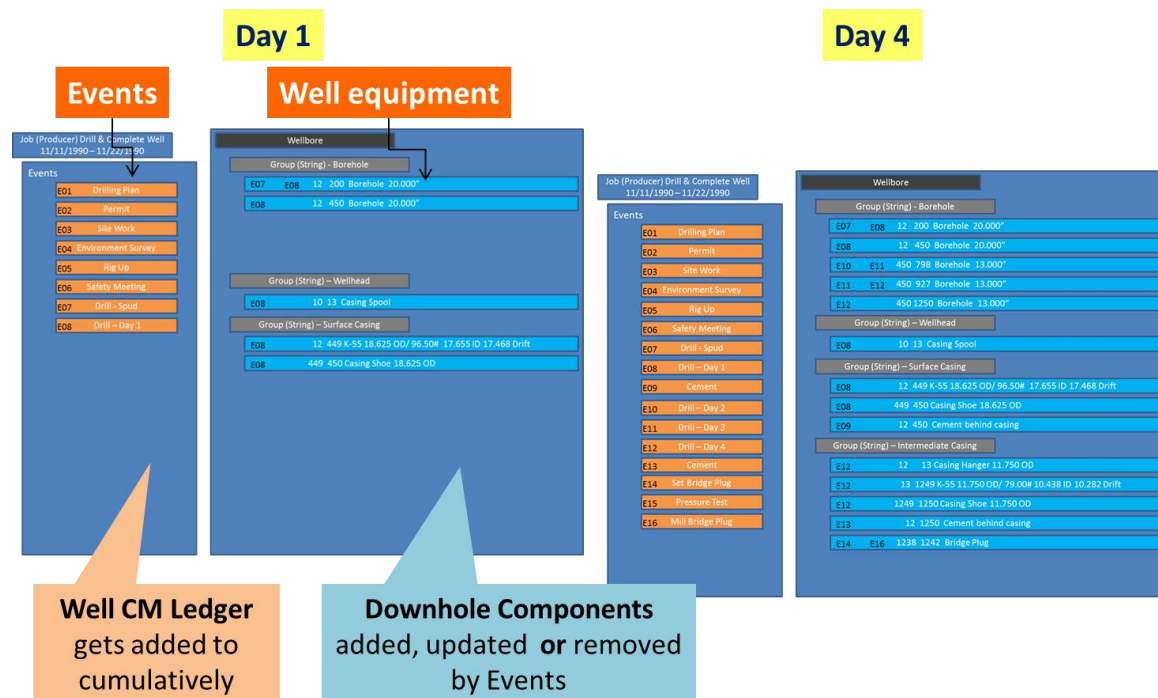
Day 1

Day 4

Events

Well equipment

Job (Producer) Drill & Complete Well
11/11/1990 – 11/22/1990

Events
E01 Drilling Plan
E02 Permit
E03 Site Work
E04 Environment Survey
E05 Rig Up
E06 Safety Meeting
E07 Drill - Spud
E08 Drill – Day 1

Wellbore
Group (String) - Borehole
E07 E08 12 200 Borehole 20.000"
E08 12 450 Borehole 20.000"
Group (String) – Wellhead
E08 10 13 Casing Spool
Group (String) – Surface Casing
E08 12 449 K-55 18.625 OD/ 96.50# 17.655 ID 17.468 Drift
E08 449 450 Casing Shoe 18.625 OD

Job (Producer) Drill & Complete Well
11/11/1990 – 11/22/1990

Events
E01 Drilling Plan
E02 Permit
E03 Site Work
E04 Environment Survey
E05 Rig Up
E06 Safety Meeting
E07 Drill - Spud
E08 Drill – Day 1
E09 Cement
E10 Drill – Day 2
E11 Drill – Day 3
E12 Drill – Day 4
E13 Cement
E14 Set Bridge Plug
E15 Pressure Test
E16 Mill Bridge Plug

Wellbore
Group (String) - Borehole
E07 E08 12 200 Borehole 20.000"
E08 12 450 Borehole 20.000"
E10 E11 450 798 Borehole 13.000"
E11 E12 450 927 Borehole 13.000"
E12 450 1250 Borehole 13.000"
Group (String) – Wellhead
E08 10 13 Casing Spool
Group (String) – Surface Casing
E08 12 449 K-55 18.625 OD/ 96.50# 17.655 ID 17.468 Drift
E08 449 450 Casing Shoe 18.625 OD
E09 12 450 Cement behind casing
Group (String) – Intermediate Casing
E12 12 13 Casing Hanger 11.750 OD
E12 13 1249 K-55 11.750 OD/ 79.00# 10.438 ID 10.282 Drift
E12 1249 1250 Casing Shoe 11.750 OD
E13 12 1250 Cement behind casing
E14 E16 1238 1242 Bridge Plug

Well CM Ledger gets added to cumulatively

Downhole Components added, updated or removed by Events